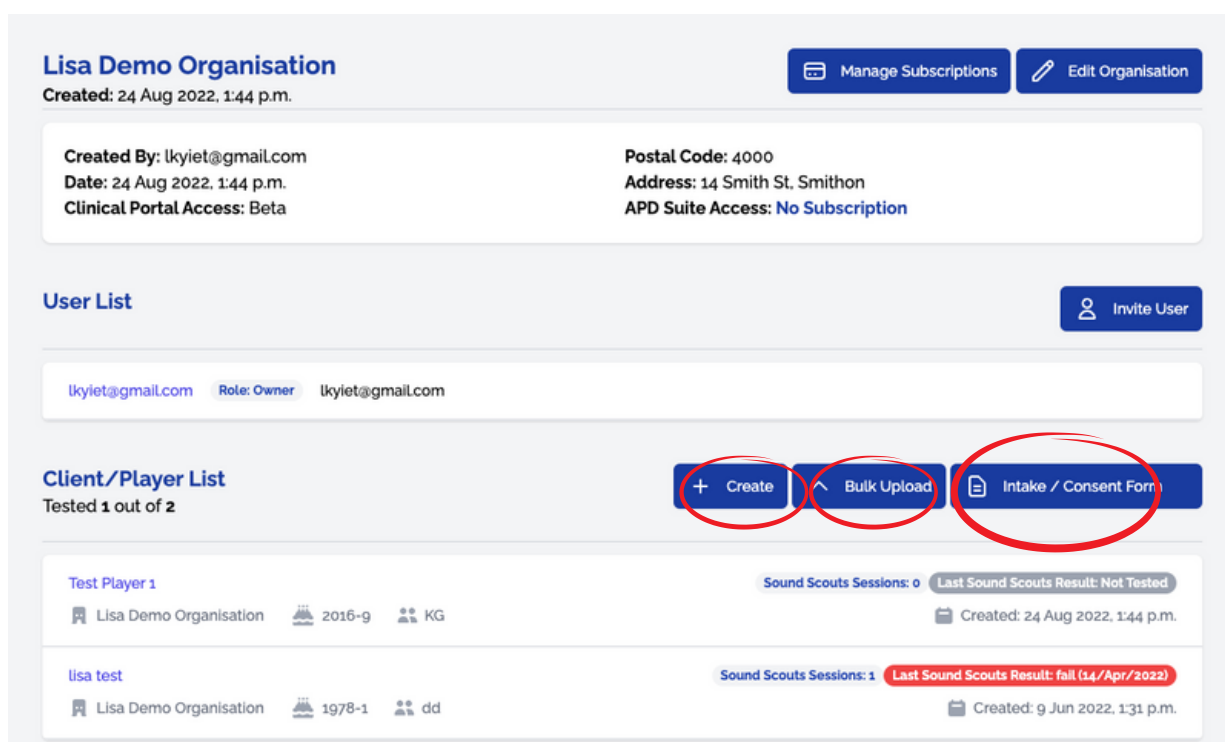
Lisa Demo Organisation
Created: 24 Aug 2022, 1:44 p.m.

Manage Subscriptions
Edit Organisation

Created By: lkyiet@gmail.com
Date: 24 Aug 2022, 1:44 p.m.
Clinical Portal Access: Beta

Postal Code: 4000
Address: 14 Smith St, Smithon
APD Suite Access: No Subscription

User List

Invite User

lkyiet@gmail.com Role: Owner lkyiet@gmail.com

Client/Player List
Tested 1 out of 2

Create
Bulk Upload
Intake / Consent Form

Test Player 1
Sound Scouts Sessions: 0 Last Sound Scouts Result: Not Tested
Lisa Demo Organisation 2016-9 KG
Created: 24 Aug 2022, 1:44 p.m.

lisa test
Sound Scouts Sessions: 1 Last Sound Scouts Result: fail (14/Apr/2022)
Lisa Demo Organisation 1978-1 dd
Created: 9 Jun 2022, 1:31 p.m.